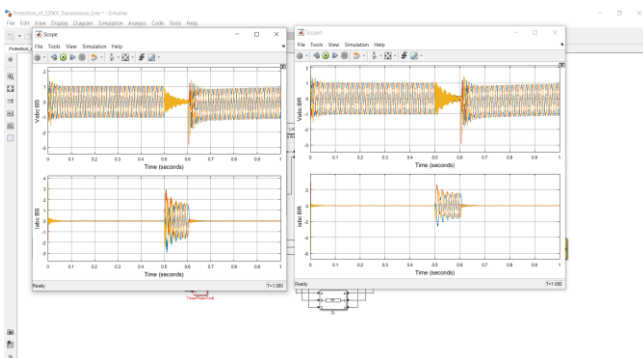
Protection_of_220KV_Transmission_Line * - Simulink
File Edit View Display Diagram Simulation Analysis Code Tools Help
Protection

Scope
File Tools View Simulation Help
Vabc BS
$\times10^5$
0 0.1 0.2 0.3 0.4 0.5 0.6 0.7 0.8 0.9 1
Time (seconds)
Iabc BS
4
3
2
1
0
-1
-2
-3
-4
0 0.1 0.2 0.3 0.4 0.5 0.6 0.7 0.8 0.9 1
Time (seconds)
Ready
T=1.000

Scope1
File Tools View Simulation Help
Vabc BR
0 0.1 0.2 0.3 0.4 0.5 0.6 0.7 0.8 0.9 1
Time (seconds)
Iabc BR
4
2
0
-2
-4
-6
0 0.1 0.2 0.3 0.4 0.5 0.6 0.7 0.8 0.9 1
Time (seconds)
Ready
T=1.000

ThreePhaseFault